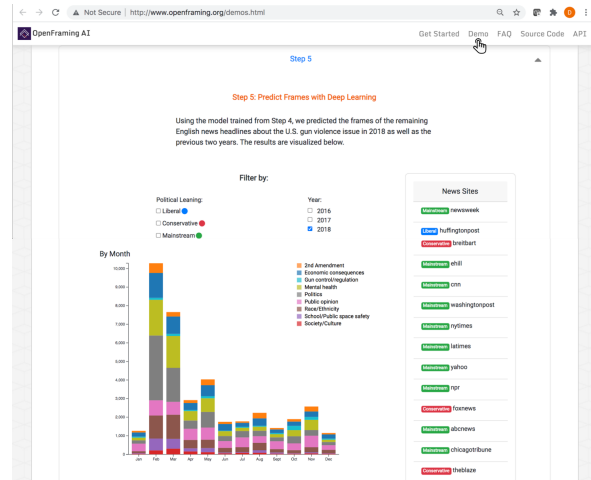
Not Secure | http://www.openframing.org/demos.html

OpenFraming AI

Get Started Demo FAQ Source Code API

Step 5

Step 5: Predict Frames with Deep Learning

Using the model trained from Step 4, we predicted the frames of the remaining English news headlines about the U.S. gun violence issue in 2018 as well as the previous two years. The results are visualized below.

Filter by:

Political Leaning:
Liberal
Conservative
Mainstream

Year:
2016
2017
2018

By Month

2nd Amendment
Economic consequences
Gun control/regulation
Mental health
Politics
Public opinion
Race/Ethnicity
School/Public space safety
Society/Culture

10,000
9,000
8,000
7,000
6,000
5,000
4,000
3,000
2,000
1,000
0

Jan Feb Mar Apr May Jun Jul Aug Sept Oct Nov Dec

News Sites

Mainstream newsweek
Liberal huffingtonpost
Conservative breitbart
Mainstream ehill
Mainstream cnn
Mainstream washingtonpost
Mainstream nytimes
Mainstream latimes
Mainstream yahoo
Mainstream npr
Conservative foxnews
Mainstream abcnews
Mainstream chicagotribune
Conservative theblaze